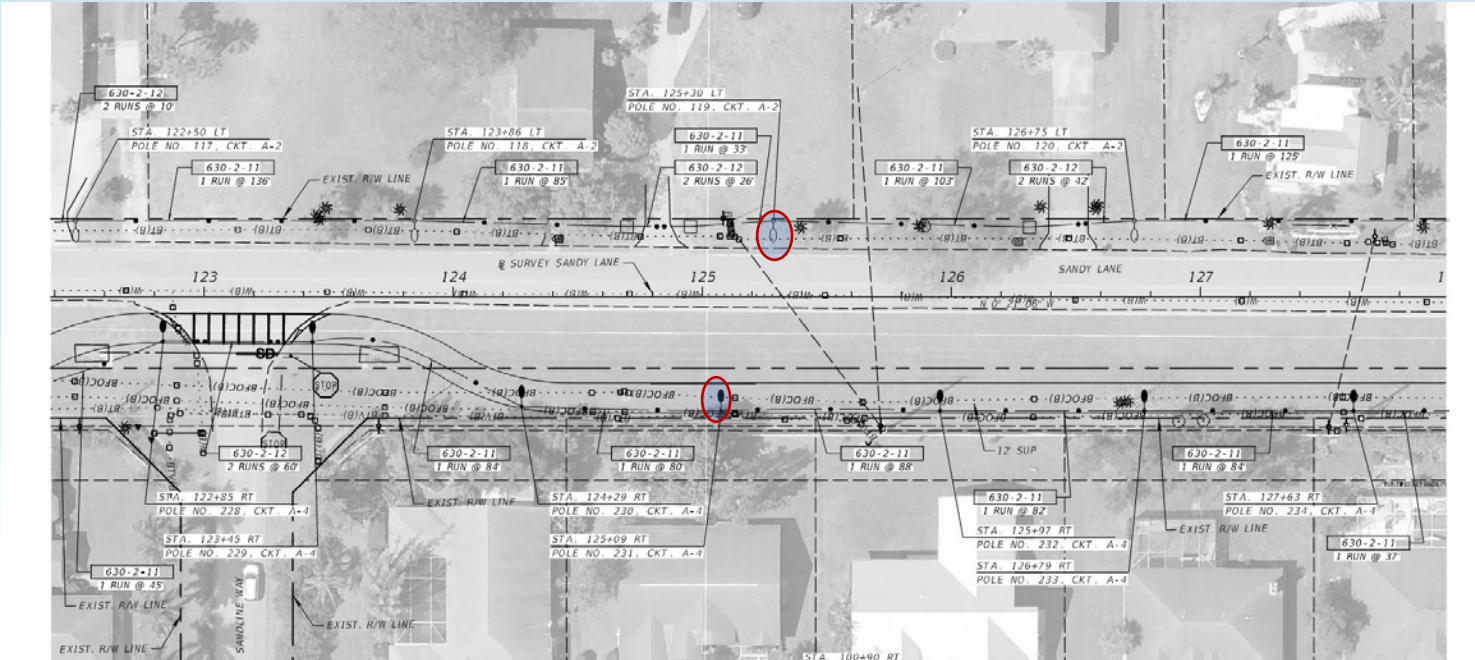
630-2-12
2 RUNS @ 10'

STA. 122+50 LT
POLE NO. 117, CKT. A-2

630-2-11
1 RUN @ 136'

EXIST. R/W LINE

STA. 123+86 LT
POLE NO. 118, CKT. A-2

630-2-11
1 RUN @ 85'

STA. 125+30 LT
POLE NO. 119, CKT. A-2

630-2-11
1 RUN @ 33'

630-2-12
2 RUNS @ 26'

630-2-11
1 RUN @ 103'

STA. 126+75 LT
POLE NO. 120, CKT. A-2

630-2-12
2 RUNS @ 42'

630-2-11
1 RUN @ 125'

EXIST. R/W LINE

BT(B)

123

124

℄ SURVEY SANDY LANE

125

126

SANDY LANE

127

1

SB

STOP

BFOC(B)

STOP

630-2-12
2 RUNS @ 60'

630-2-11
1 RUN @ 84'

630-2-11
1 RUN @ 80'

630-2-11
1 RUN @ 88'

12' SUP

630-2-11
1 RUN @ 84'

STA. 122+85 RT
POLE NO. 228, CKT. A-4

EXIST. R/W LINE

STA. 124+29 RT
POLE NO. 230, CKT. A-4

630-2-11
1 RUN @ 82'

STA. 127+63 RT
POLE NO. 234, CKT. A-4

EXIST. R/W LINE

STA. 123+45 RT
POLE NO. 229, CKT. A-4

STA. 125+09 RT
POLE NO. 231, CKT. A-4

STA. 125+97 RT
POLE NO. 232, CKT. A-4

630-2-11
1 RUN @ 37'

630-2-11
1 RUN @ 45'

STA. 126+79 RT
POLE NO. 233, CKT. A-4

EXIST. R/W LINE

SANDLINE WAY

EXIST. R/W LINE

EXIST. R/W LINE

STA. 100+90 RT